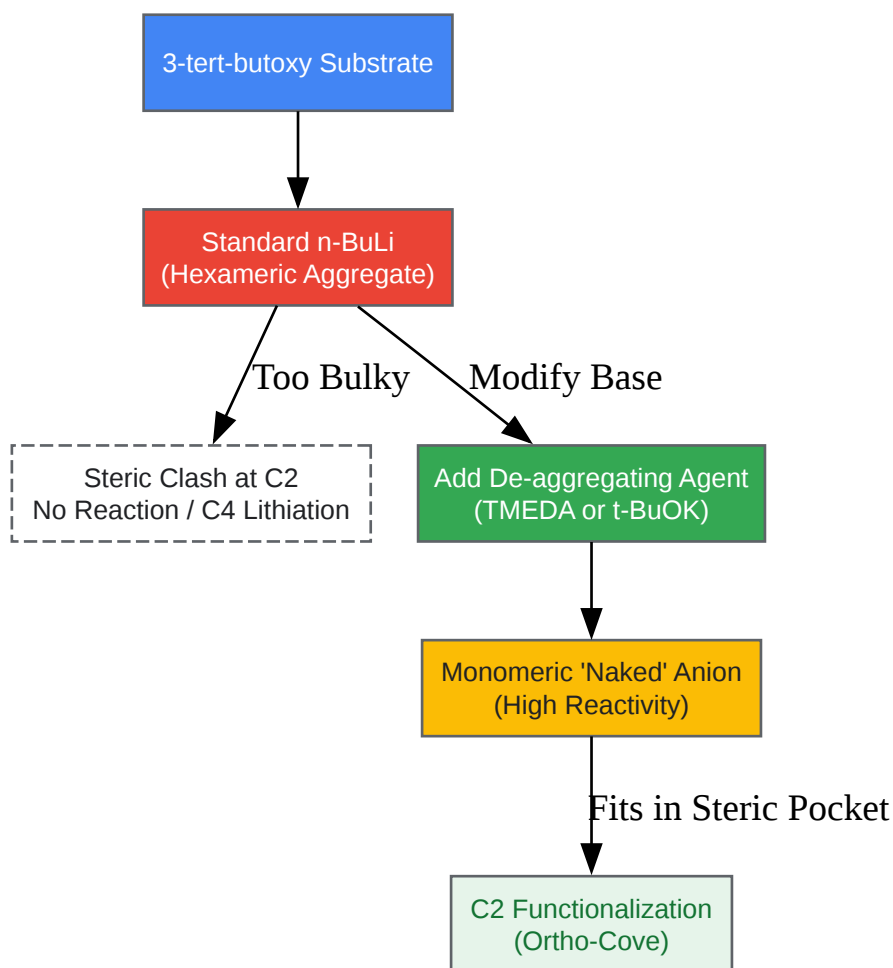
3-tert-butoxy Substrate

Standard n-BuLi
(Hexameric Aggregate)

Too Bulky

Modify Base

Steric Clash at C2
No Reaction / C4 Lithiation

Add De-aggregating Agent
(TMEDA or t-BuOK)

Monomeric 'Naked' Anion
(High Reactivity)

Fits in Steric Pocket

C2 Functionalization
(Ortho-Cove)